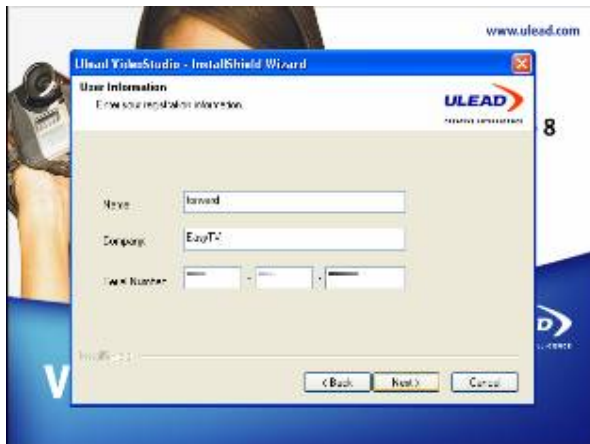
www.ulead.com

Ulead VideoStudio - InstallShield Wizard

User Information
Enter your registration information.

ULEAD

8

Name: forward

Company: EasyTV

Serial Number: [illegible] - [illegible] - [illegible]

InstallShield

< Back
Next >
Cancel

V